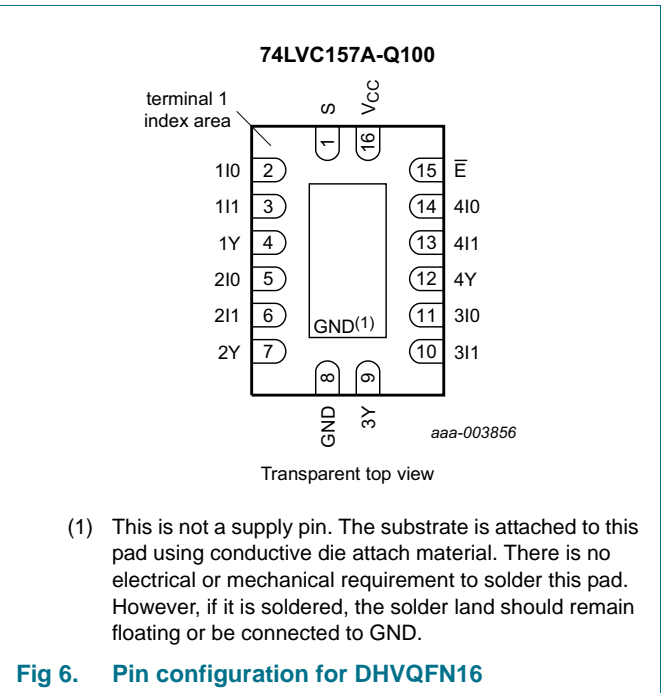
74LVC157A-Q100

terminal 1 index area

S
$V_{CC}$
1
16

1I0 2
1I1 3
1Y 4
2I0 5
2I1 6
2Y 7

15 $\overline{E}$
14 4I0
13 4I1
12 4Y
11 3I0
10 3I1

GND$^{(1)}$

8
9
GND
3Y

aaa-003856

Transparent top view

(1) This is not a supply pin. The substrate is attached to this pad using conductive die attach material. There is no electrical or mechanical requirement to solder this pad. However, if it is soldered, the solder land should remain floating or be connected to GND.

Fig 6. Pin configuration for DHVQFN16